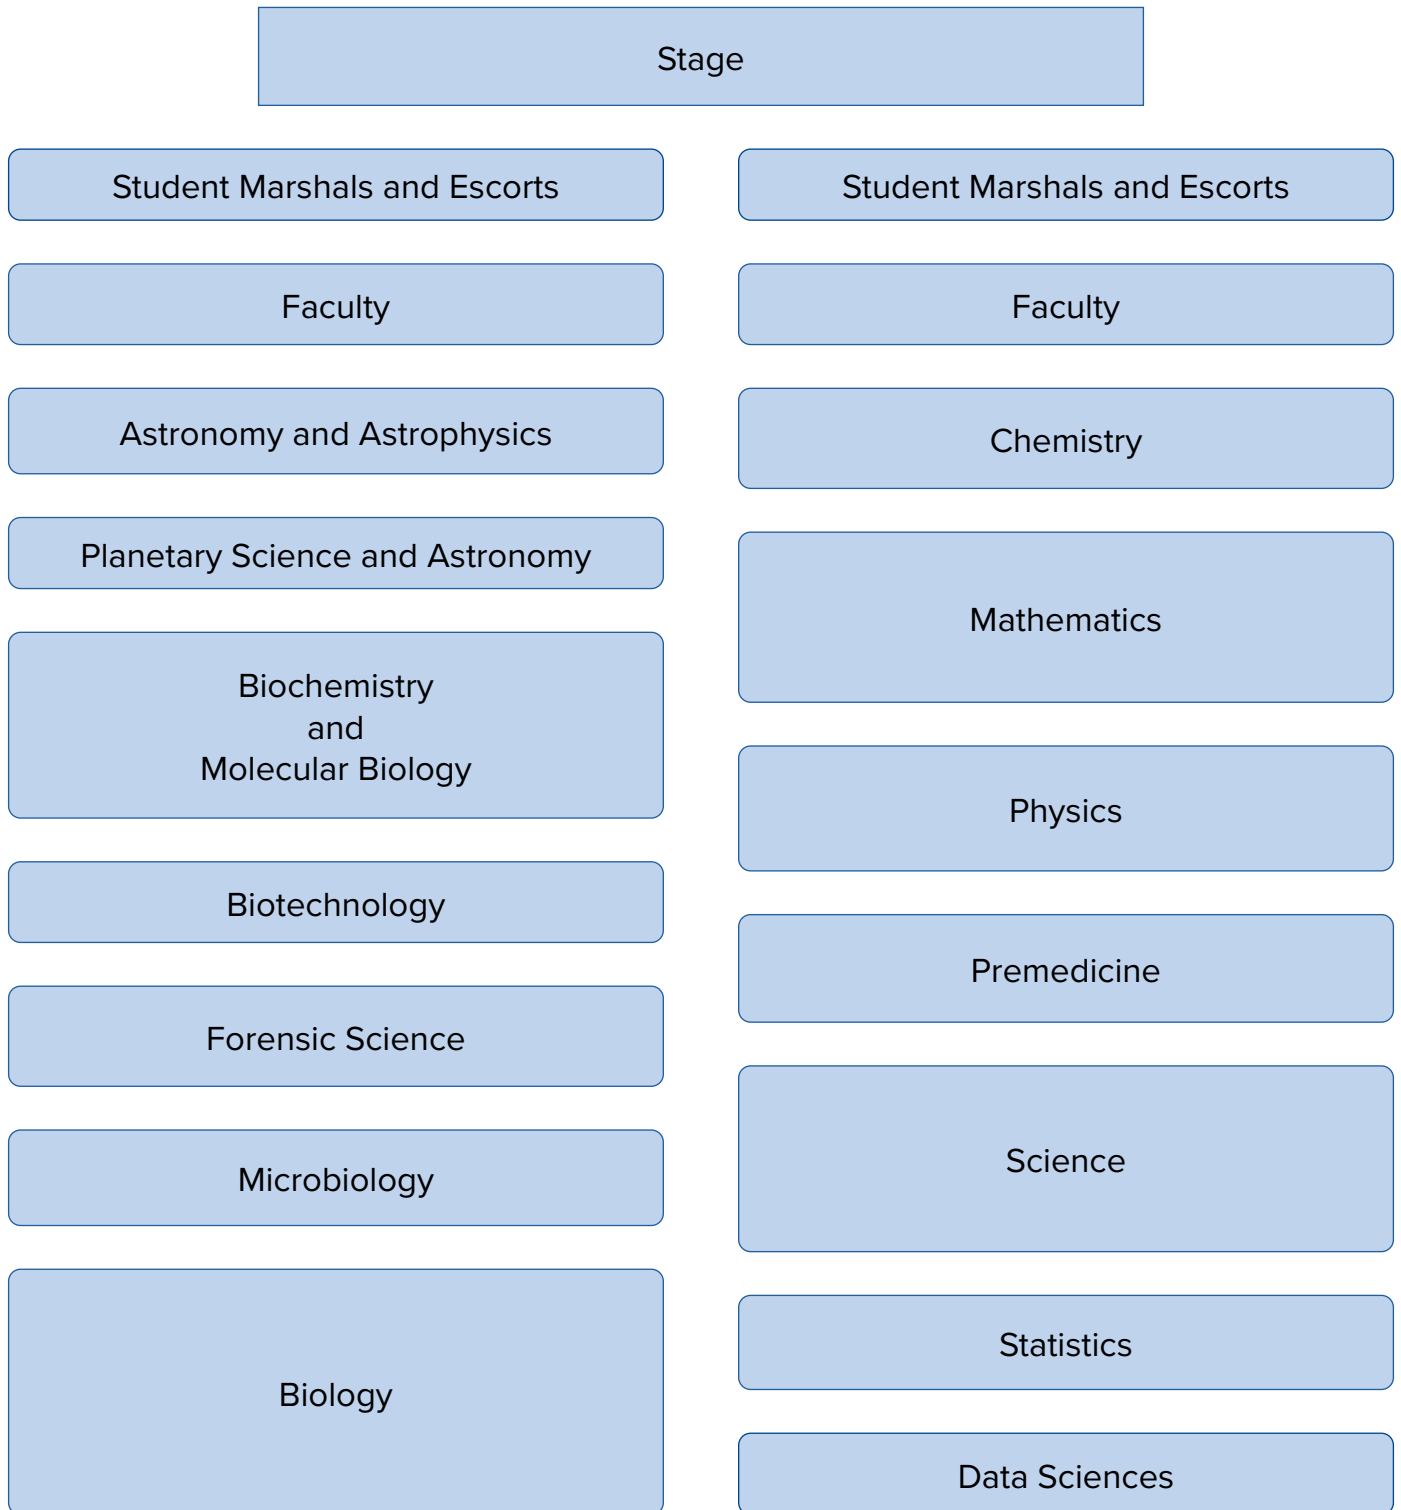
Stage

Student Marshals and Escorts

Faculty

Astronomy and Astrophysics

Planetary Science and Astronomy

Biochemistry
and
Molecular Biology

Biotechnology

Forensic Science

Microbiology

Biology

Student Marshals and Escorts

Faculty

Chemistry

Mathematics

Physics

Premedicine

Science

Statistics

Data Sciences